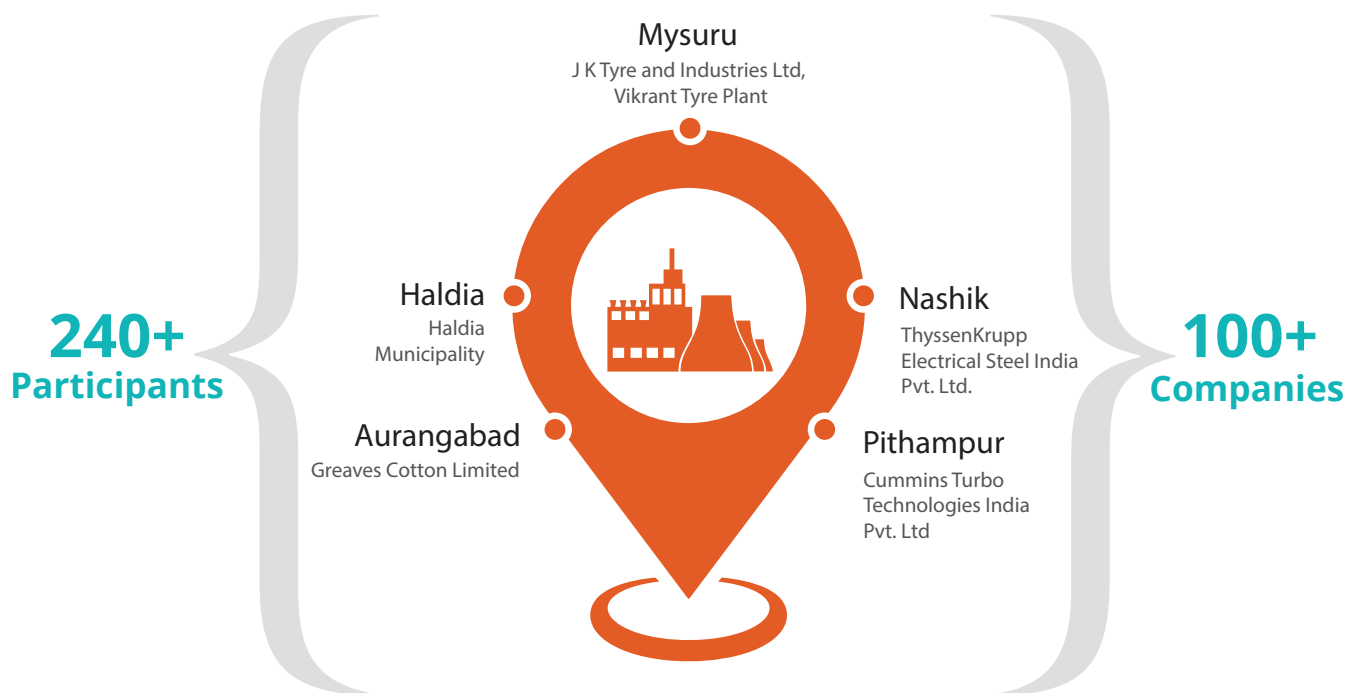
Mysuru
J K Tyre and Industries Ltd, Vikrant Tyre Plant

240+
Participants

Haldia
Haldia Municipality

Aurangabad
Greaves Cotton Limited

Nashik
ThyssenKrupp Electrical Steel India Pvt. Ltd.

Pithampur
Cummins Turbo Technologies India Pvt. Ltd

100+
Companies